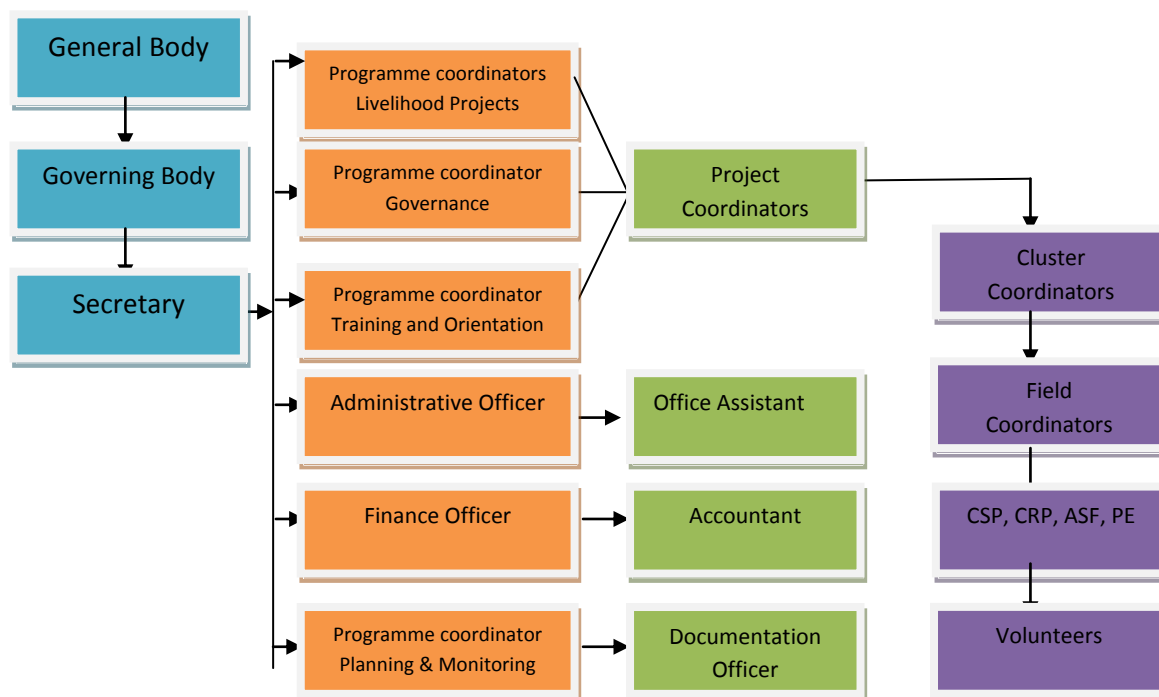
General Body

Governing Body

Secretary

Programme coordinators Livelihood Projects

Programme coordinator Governance

Programme coordinator Training and Orientation

Administrative Officer

Finance Officer

Programme coordinator Planning & Monitoring

Project Coordinators

Office Assistant

Accountant

Documentation Officer

Cluster Coordinators

Field Coordinators

CSP, CRP, ASF, PE

Volunteers